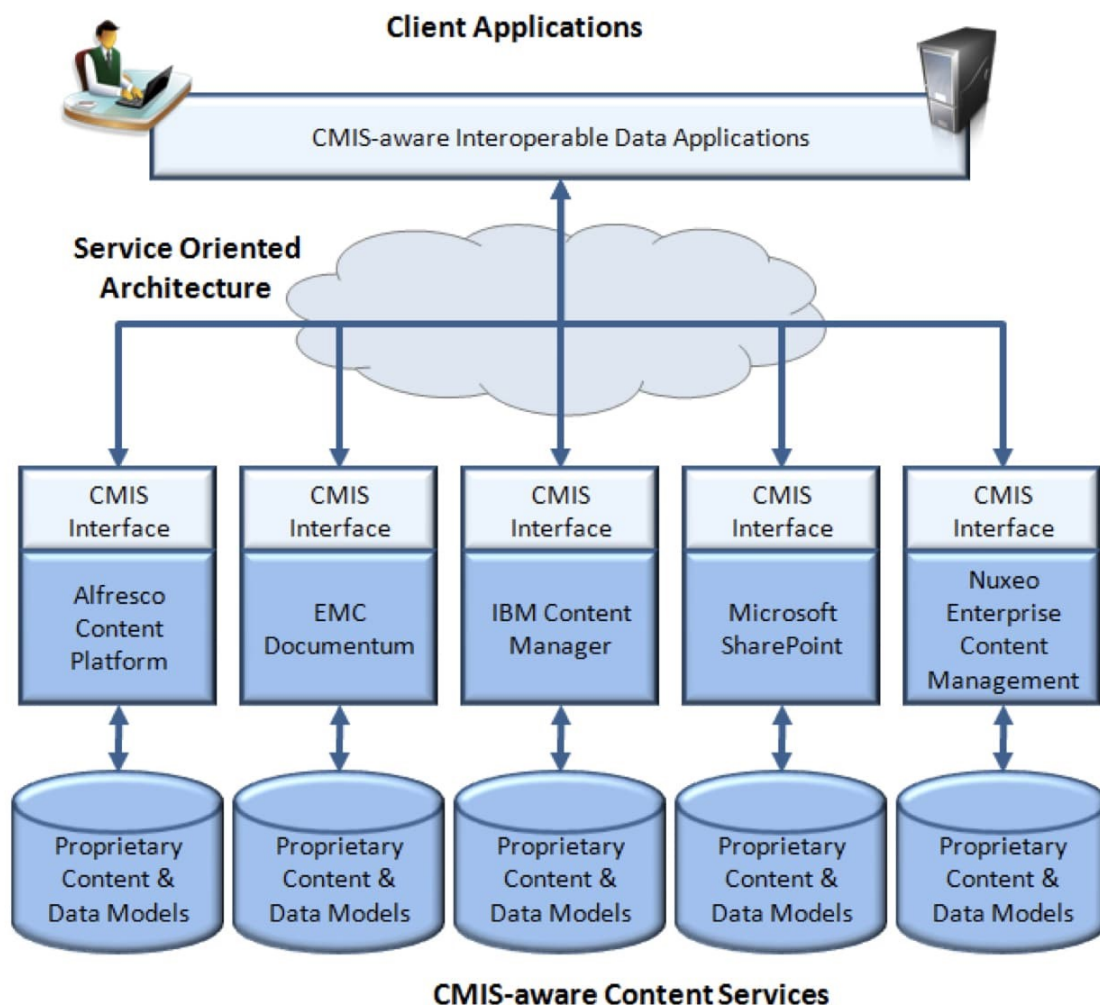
Client Applications

CMIS-aware Interoperable Data Applications

Service Oriented Architecture

CMIS Interface

Alfresco Content Platform

CMIS Interface

EMC Documentum

CMIS Interface

IBM Content Manager

CMIS Interface

Microsoft SharePoint

CMIS Interface

Nuxeo Enterprise Content Management

Proprietary Content & Data Models

Proprietary Content & Data Models

Proprietary Content & Data Models

Proprietary Content & Data Models

Proprietary Content & Data Models

CMIS-aware Content Services